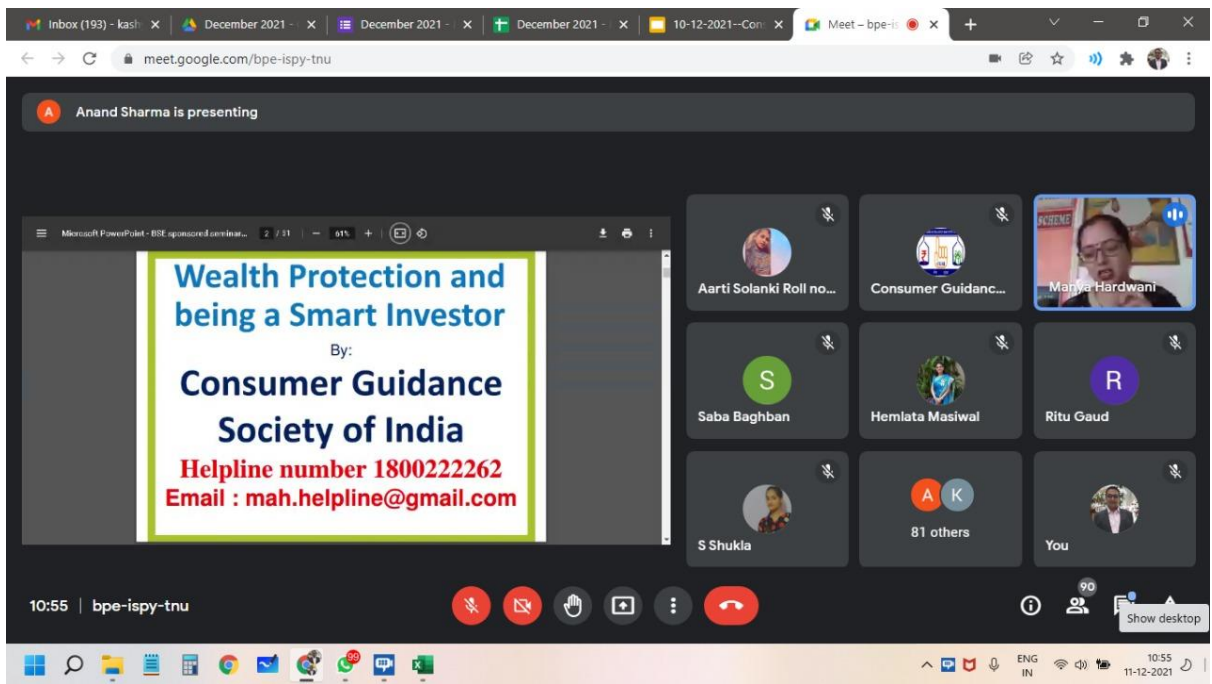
Inbox (193) - kash × December 2021 - × December 2021 - × December 2021 - × 10-12-2021--Con × Meet – bpe-i × +

meet.google.com/bpe-ispy-tnu

A Anand Sharma is presenting

Microsoft PowerPoint - BSE sponsored seminar... 2 / 31 — 61% +

Wealth Protection and being a Smart Investor

By:

Consumer Guidance Society of India

Helpline number 1800222262

Email : mah.helpline@gmail.com

Aarti Solanki Roll no...

Consumer Guidanc...

Manya Hardwani

S

Saba Baghban

Hemlata Masiwal

R

Ritu Gaud

S Shukla

A K

81 others

You

10:55 | bpe-ispy-tnu

90

Show desktop

99

ENG IN

10:55 11-12-2021